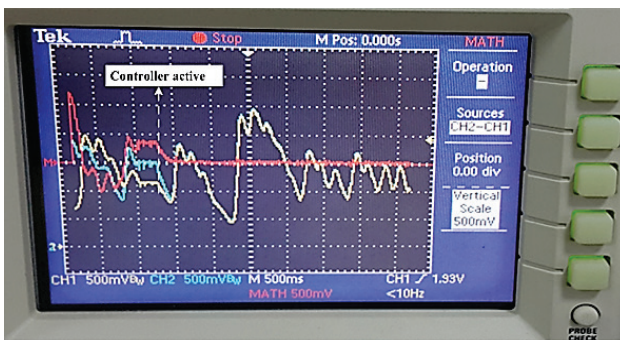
Tek Stop M Pos: 0.000s MATH

Controller active

M

2

Operation
-

Sources
CH2–CH1

Position
0.00 div

Vertical
Scale
500mV

CH1 500mV$B_W$ CH2 500mV$B_W$ M 500ms CH1 ⁄ 1.93V
MATH 500mV <10Hz

PROBE
CHECK